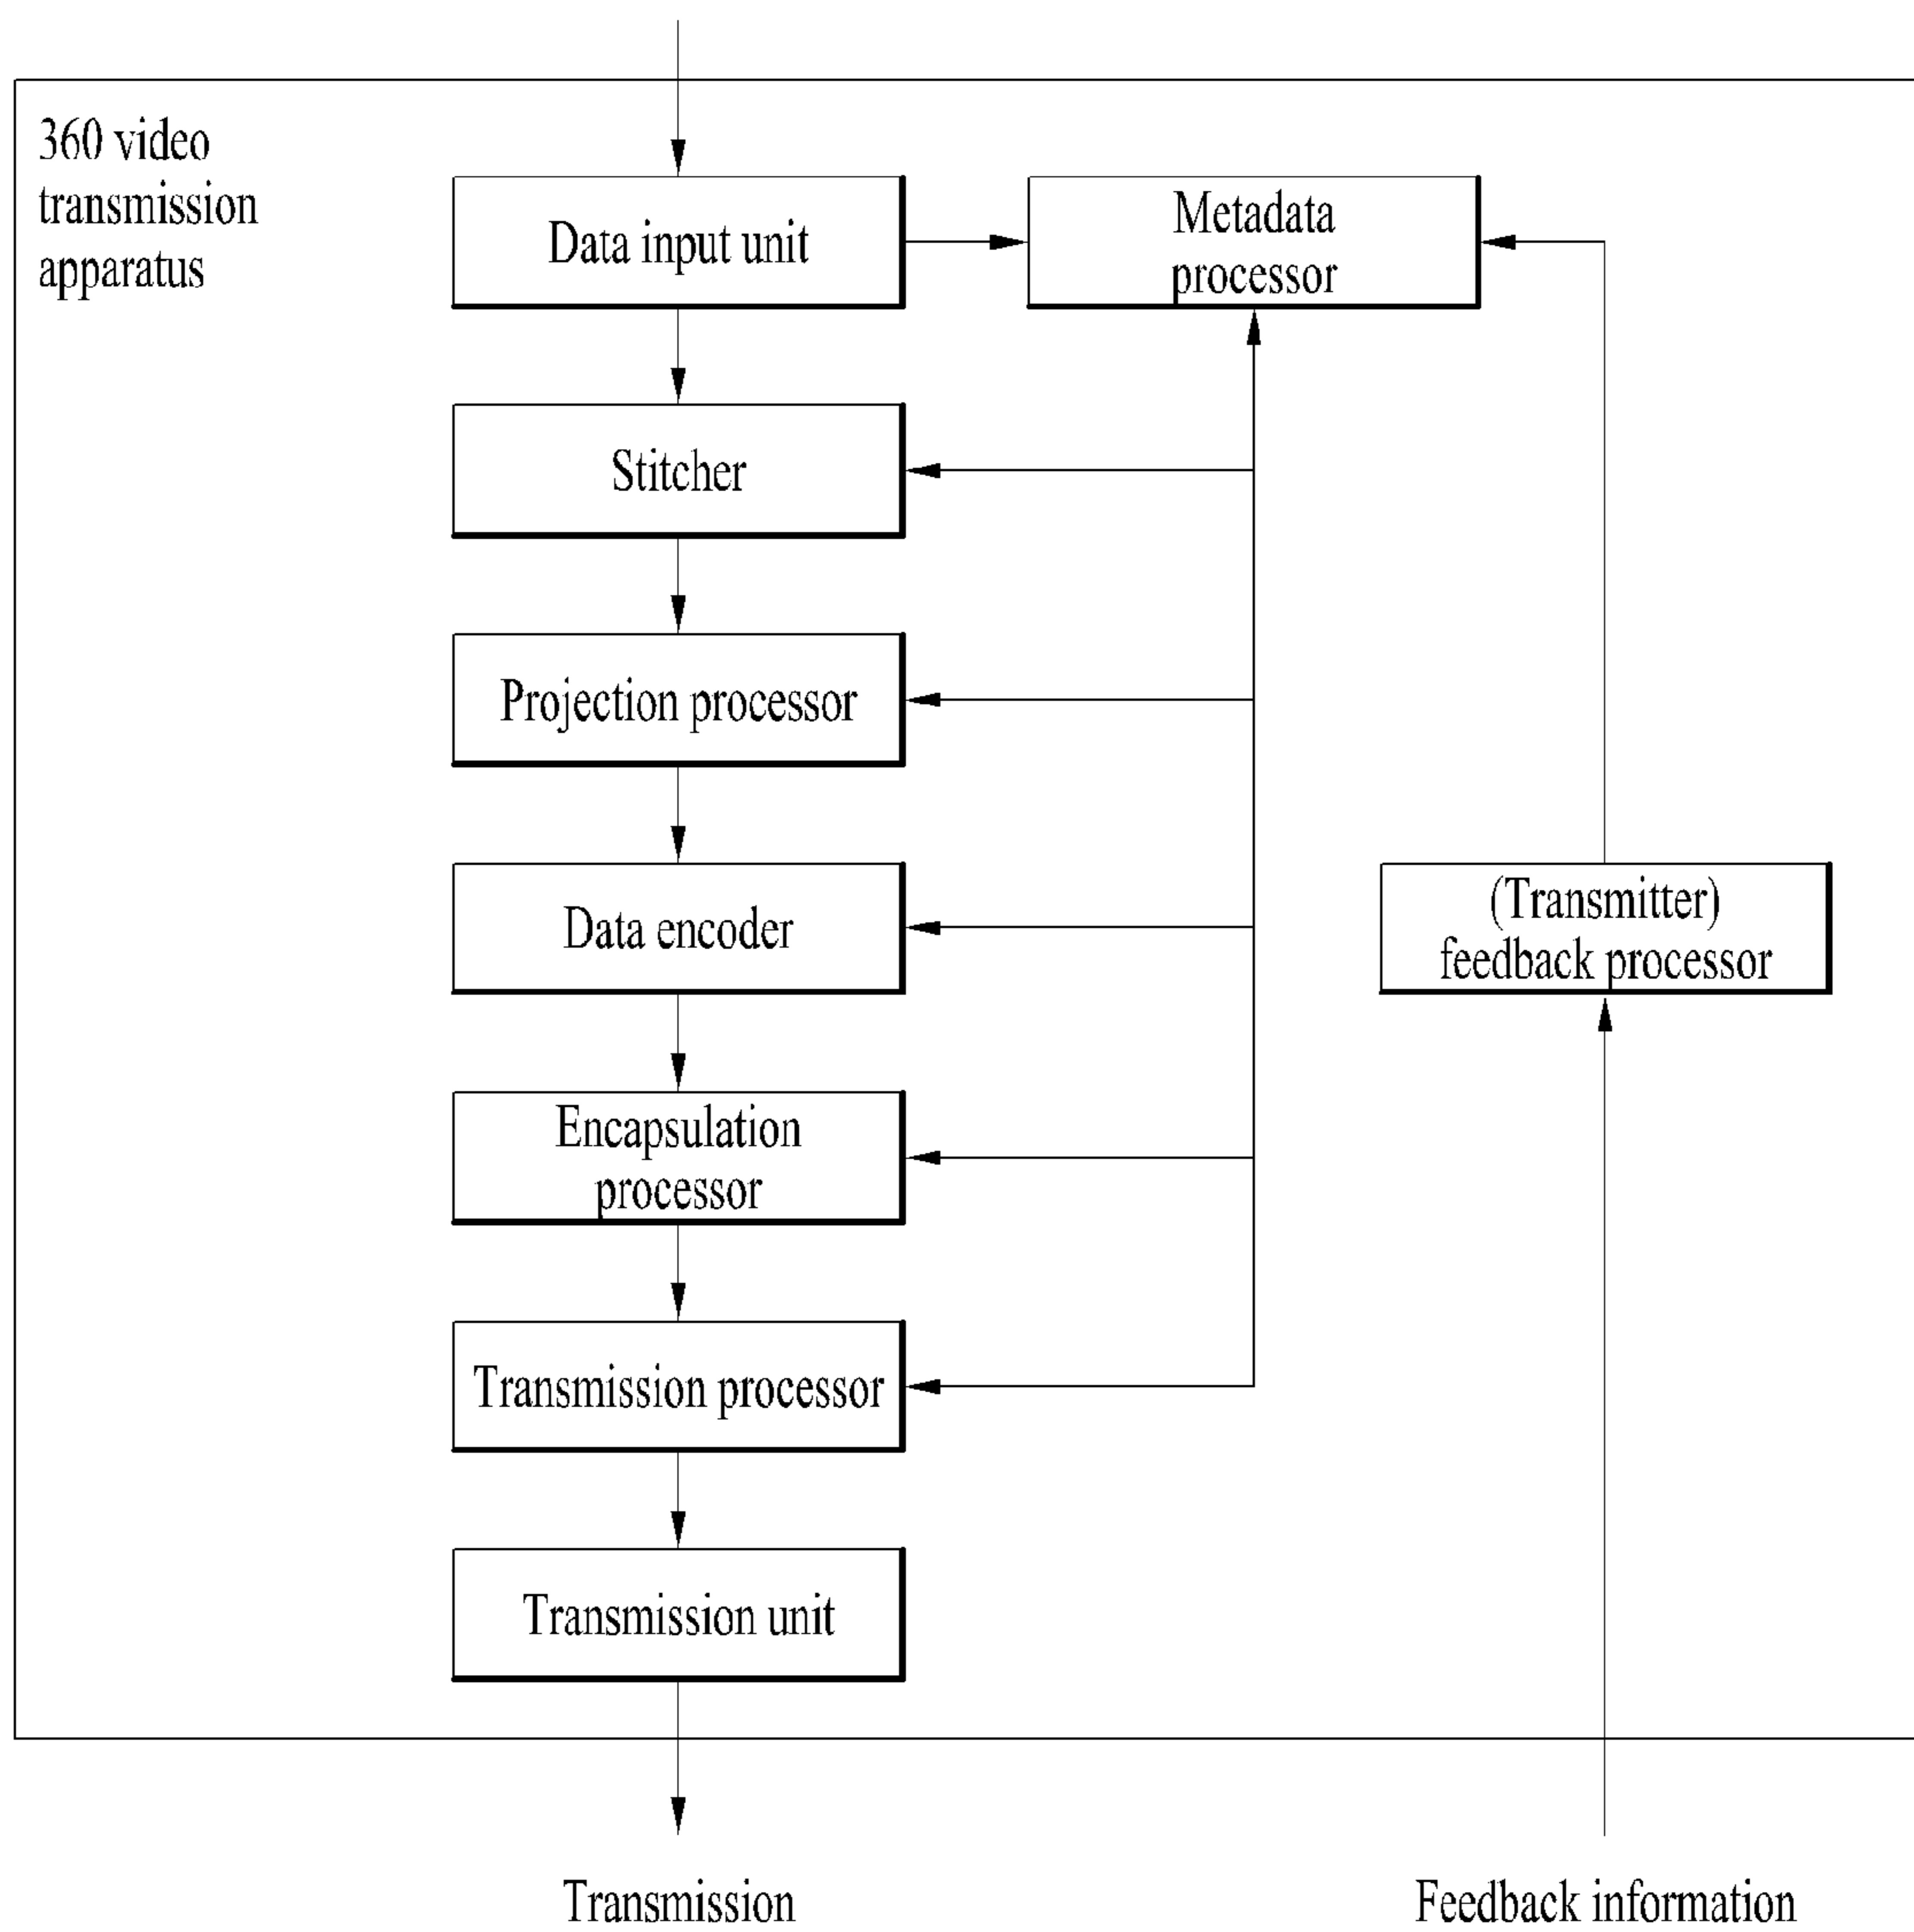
360 video transmission apparatus

Data input unit

Metadata processor

Stitcher

Projection processor

Data encoder

(Transmitter) feedback processor

Encapsulation processor

Transmission processor

Transmission unit

Transmission

Feedback information